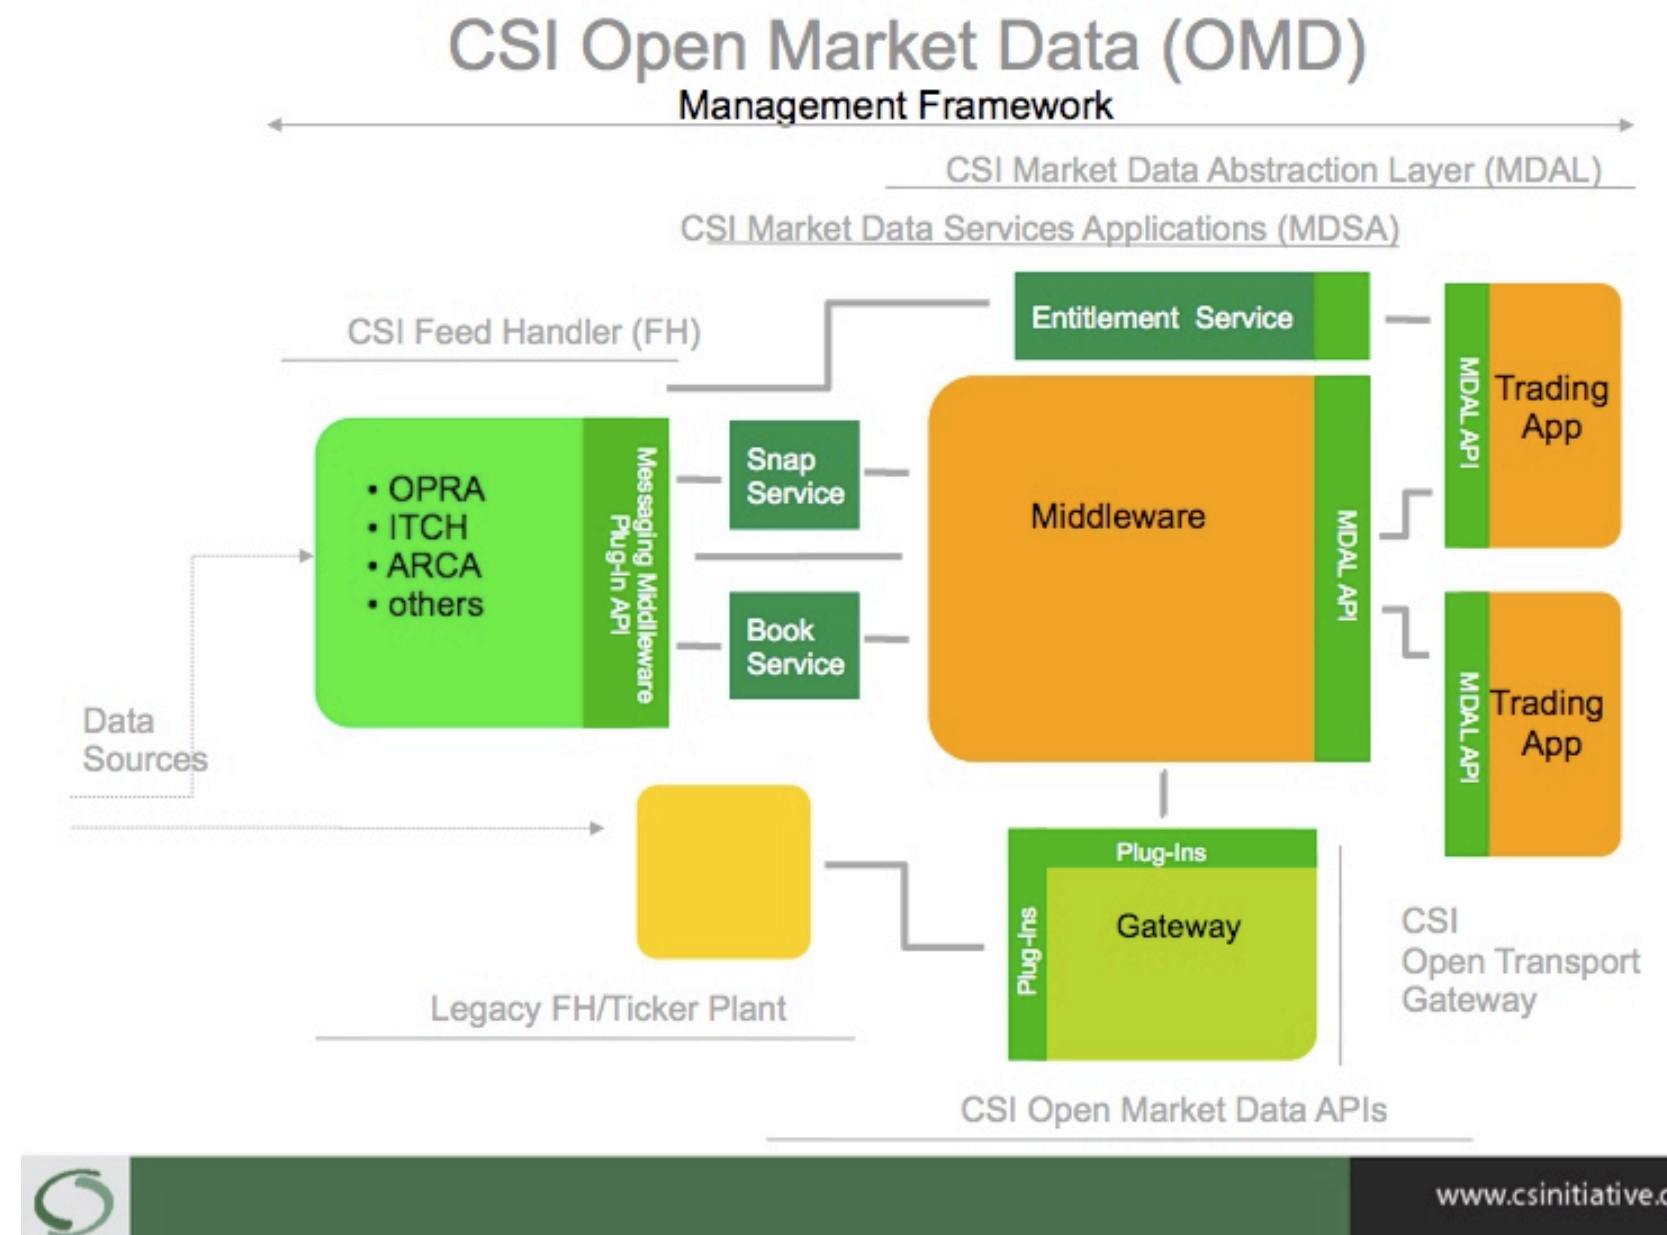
CSI Open Market Data (OMD)

Management Framework

CSI Market Data Abstraction Layer (MDAL)

CSI Market Data Services Applications (MDSA)

CSI Feed Handler (FH)

Entitlement Service

• OPRA
• ITCH
• ARCA
• others

Messaging Middleware Plug-In API

Snap Service

Book Service

Middleware

MDAL API

MDAL API

Trading App

MDAL API

Trading App

Data Sources

Plug-Ins

Plug-Ins

Gateway

Legacy FH/Ticker Plant

CSI Open Transport Gateway

CSI Open Market Data APIs

www.csinitiative.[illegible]